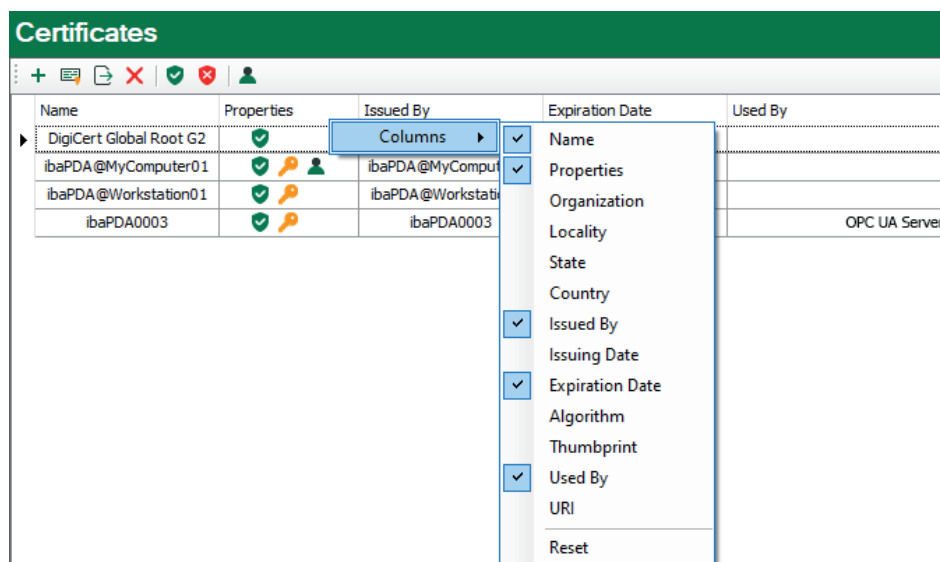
Certificates

| Name | Properties | Issued By | Expiration Date | Used By |
|---|---|---|---|---|
| DigiCert Global Root G2 | | | | |
| ibaPDA@MyComputer01 | | ibaPDA@MyComput | | |
| ibaPDA@Workstation01 | | ibaPDA@Workstati | | |
| ibaPDA0003 | | ibaPDA0003 | | OPC UA Server |

Columns

Name
Properties
Organization
Locality
State
Country
Issued By
Issuing Date
Expiration Date
Algorithm
Thumbprint
Used By
URI
Reset